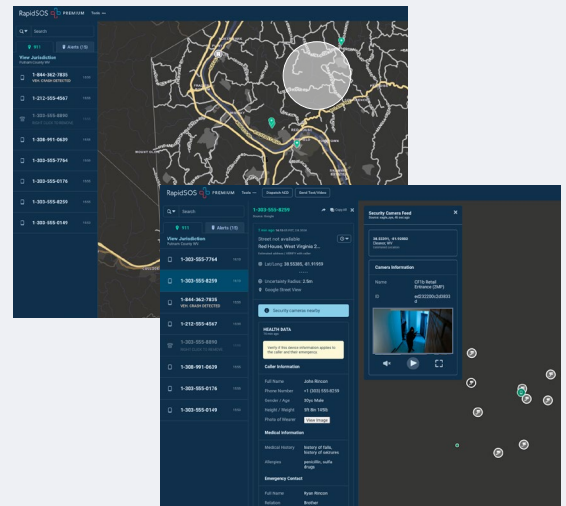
RapidSOS PREMIUM Tools

Search

911

Alerts (15)

View Jurisdiction

Putnam County WV

1-844-362-7835

VEH. CRASH DETECTED

1-212-555-4567

1-303-555-8890

1-303-991-0639

1-303-555-7764

1-303-555-0176

1-303-555-8250

1-303-555-0149

RapidSOS PREMIUM Tools

Dispatch UDD

Send Text/Video

Search

911

Alerts (15)

View Jurisdiction

Putnam County WV

1-303-555-7764

1-303-555-8259

1-844-362-7835

VEH. CRASH DETECTED

1-212-555-4567

1-303-555-8890

1-308-991-0639

1-303-555-0176

1-303-555-0149

1-303-555-8259

Street not available

Red House, West Virginia 2...

Lat/Long: 38.55385, -81.91899

Uncertainty Radius: 2.5m

Google Street View

Security cameras nearby

HEALTH DATA

Verify if this device information applies to the caller and their emergency.

Caller Information

Full Name

John Rincon

Phone Number

+1 (303) 555-8259

Gender / Age

Male

Height / Weight

Photo of Wearer

View Image

Medical Information

Medical History

history of falls, history of seizures

Allergies

penicillin, sulfa drugs

Emergency Contact

Full Name

Ryan Rincon

Relation

Brother

Security Camera Feed

Camera Information

Name

CF16-Retail Entrance (SMP)

ID